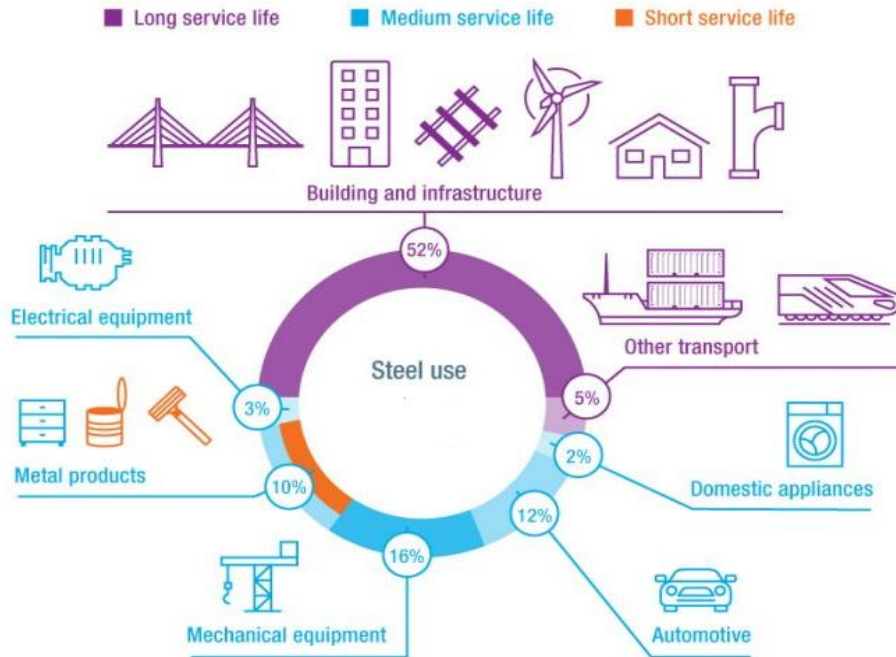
Long service life
Medium service life
Short service life

Building and infrastructure

52%

Electrical equipment

Other transport

Steel use

3%

5%

Metal products

2%

Domestic appliances

10%

12%

16%

Mechanical equipment

Automotive